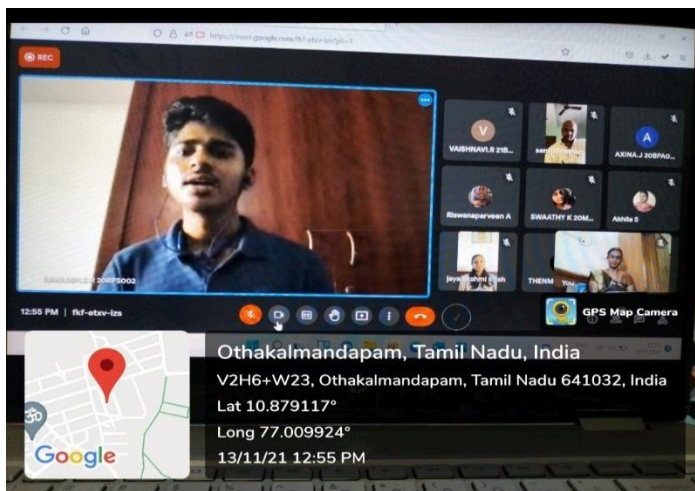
REC

https://meet.google.com/fkf-etxv-izs?pli=1

V
VAISHNAVI.R 21B...

sen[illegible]

A
AXINA.J 20BPAG...

Rizwanaparveen A

SWAATHY K 20M...

Akhila S

Jayalakshmi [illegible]

THENM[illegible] You

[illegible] 20RPS002

12:55 PM | fkf-etxv-izs

GPS Map Camera

Othakalmandapam, Tamil Nadu, India
V2H6+W23, Othakalmandapam, Tamil Nadu 641032, India
Lat 10.879117°
Long 77.009924°
13/11/21 12:55 PM

Google